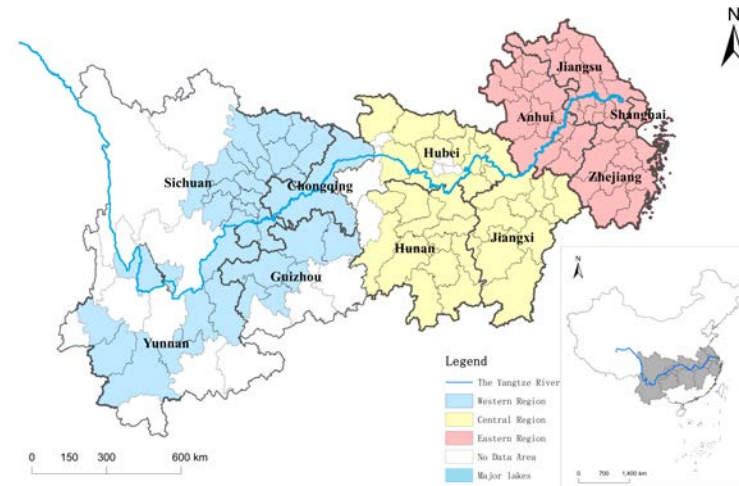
N

Jiangsu

Anhui

Shanghai

Hubei

Zhejiang

Sichuan

Chongqing

Hunan

Jiangxi

Guizhou

Yunnan

N

Legend

The Yangtze River

Western Region

Central Region

Eastern Region

No Data Area

Major Lakes

0 150 300 600 km

0 700 1,400 km